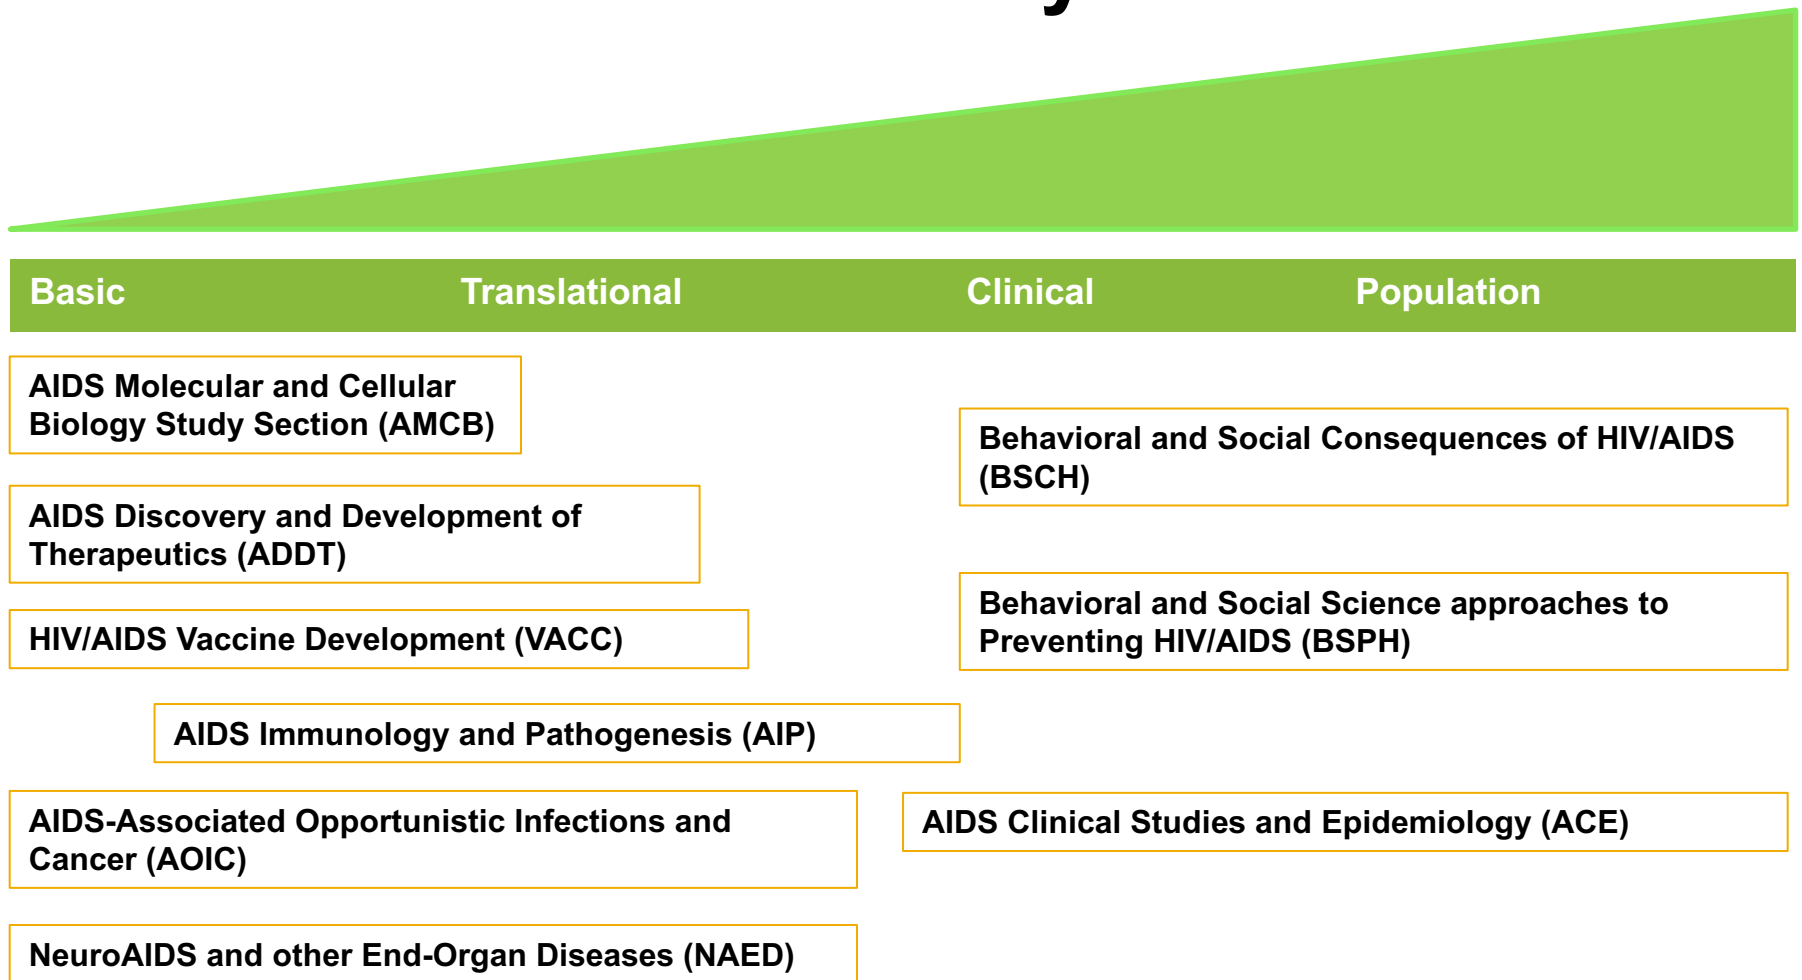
Basic Translational Clinical Population

AIDS Molecular and Cellular Biology Study Section (AMCB)

Behavioral and Social Consequences of HIV/AIDS (BSCH)

AIDS Discovery and Development of Therapeutics (ADDT)

HIV/AIDS Vaccine Development (VACC)

Behavioral and Social Science approaches to Preventing HIV/AIDS (BSPH)

AIDS Immunology and Pathogenesis (AIP)

AIDS-Associated Opportunistic Infections and Cancer (AOIC)

AIDS Clinical Studies and Epidemiology (ACE)

NeuroAIDS and other End-Organ Diseases (NAED)